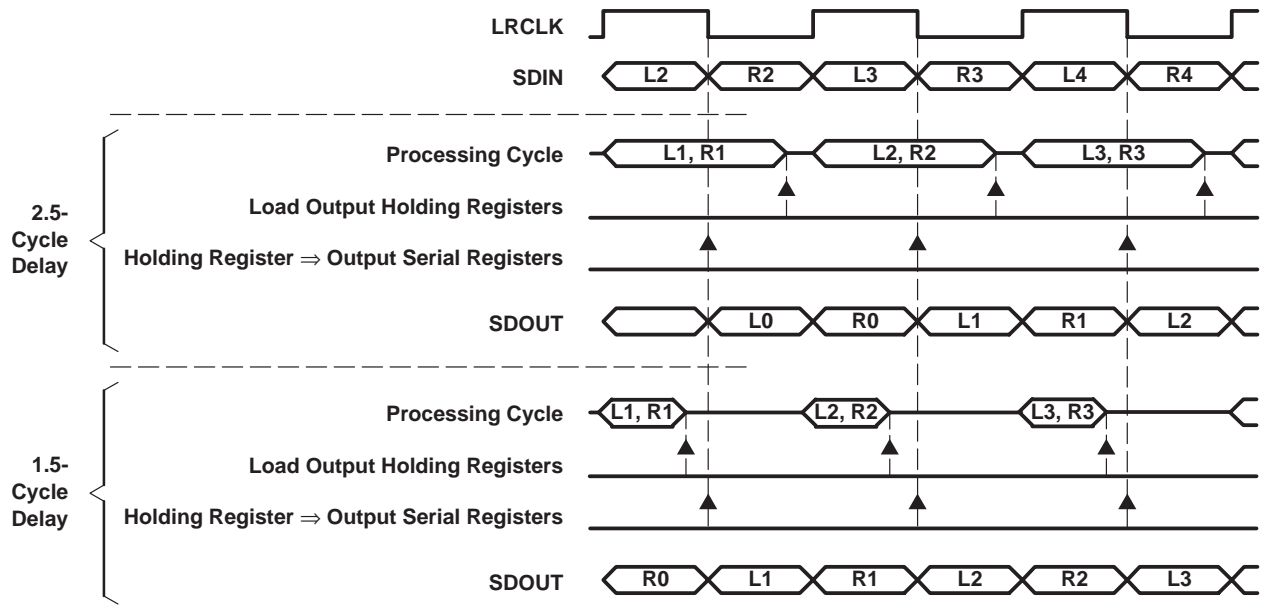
LRCLK

SDIN L2 R2 L3 R3 L4 R4

2.5-Cycle Delay

Processing Cycle L1, R1 L2, R2 L3, R3

Load Output Holding Registers

Holding Register $\Rightarrow$ Output Serial Registers

SDOUT L0 R0 L1 R1 L2

1.5-Cycle Delay

Processing Cycle L1, R1 L2, R2 L3, R3

Load Output Holding Registers

Holding Register $\Rightarrow$ Output Serial Registers

SDOUT R0 L1 R1 L2 R2 L3